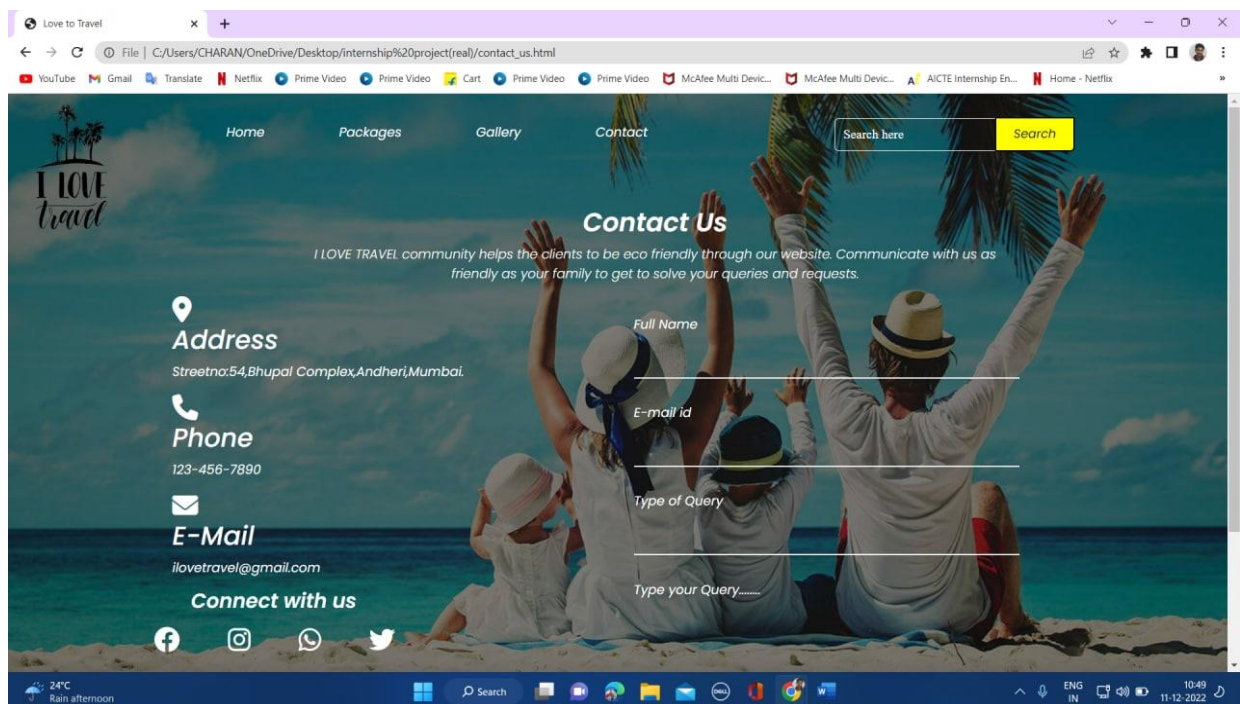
Love to Travel × +

File | C:/Users/CHARAN/OneDrive/Desktop/internship%20project(real)/contact_us.html

YouTube Gmail Translate Netflix Prime Video Prime Video Cart Prime Video Prime Video McAfee Multi Devic... McAfee Multi Devic... AICTE Internship En... Home - Netflix

I LOVE travel

Home Packages Gallery Contact

Search here Search

Contact Us

I LOVE TRAVEL community helps the clients to be eco friendly through our website. Communicate with us as friendly as your family to get to solve your queries and requests.

Address

Streetno:54,Bhupal Complex,Andheri,Mumbai.

Phone

123-456-7890

E-Mail

ilovetravel@gmail.com

Connect with us

Full Name

E-mail id

Type of Query

Type your Query.......

24°C
Rain afternoon

Search

ENG
IN

10:49
11-12-2022